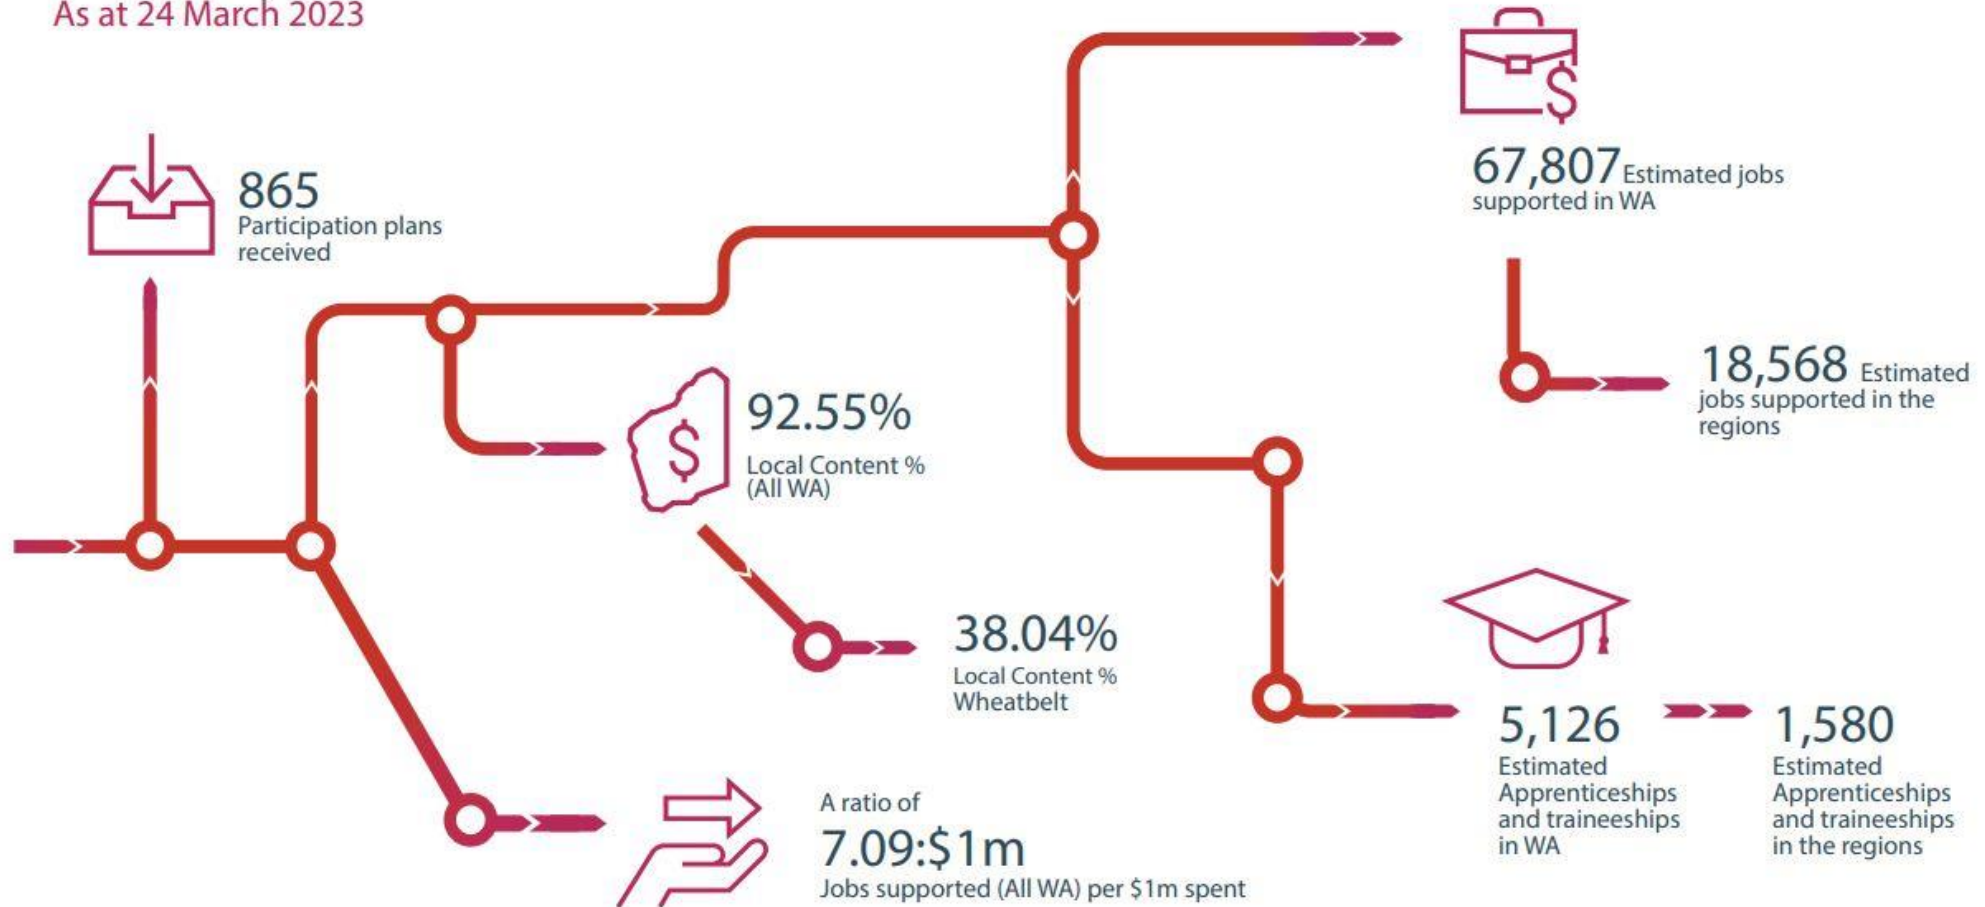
As at 24 March 2023

865
Participation plans received

92.55%
Local Content % (All WA)

38.04%
Local Content % Wheatbelt

A ratio of
7.09:$1m
Jobs supported (All WA) per $1m spent

67,807 Estimated jobs supported in WA

18,568 Estimated jobs supported in the regions

5,126
Estimated Apprenticeships and traineeships in WA

1,580
Estimated Apprenticeships and traineeships in the regions